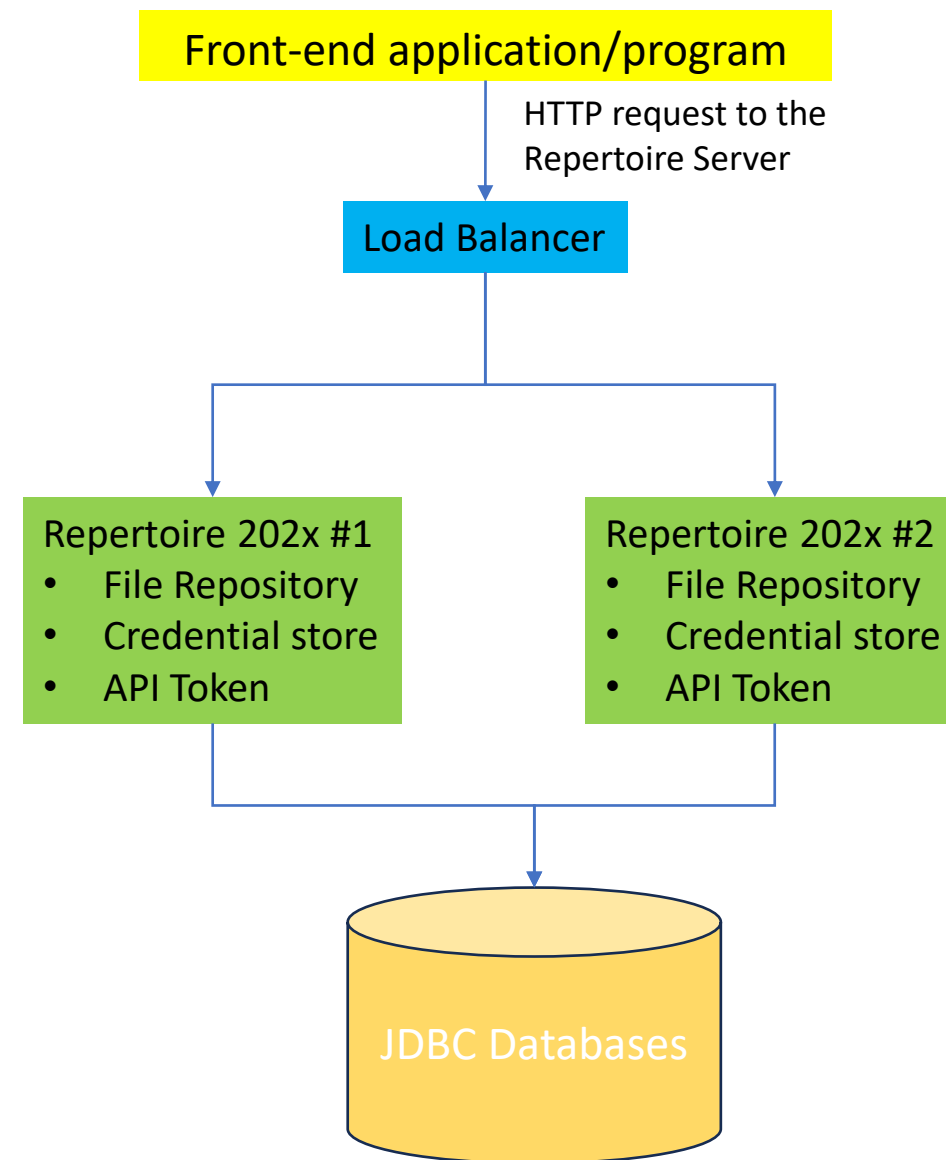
Front-end application/program

HTTP request to the Repertoire Server

Load Balancer

Repertoire 202x #1
• File Repository
• Credential store
• API Token

Repertoire 202x #2
• File Repository
• Credential store
• API Token

JDBC Databases